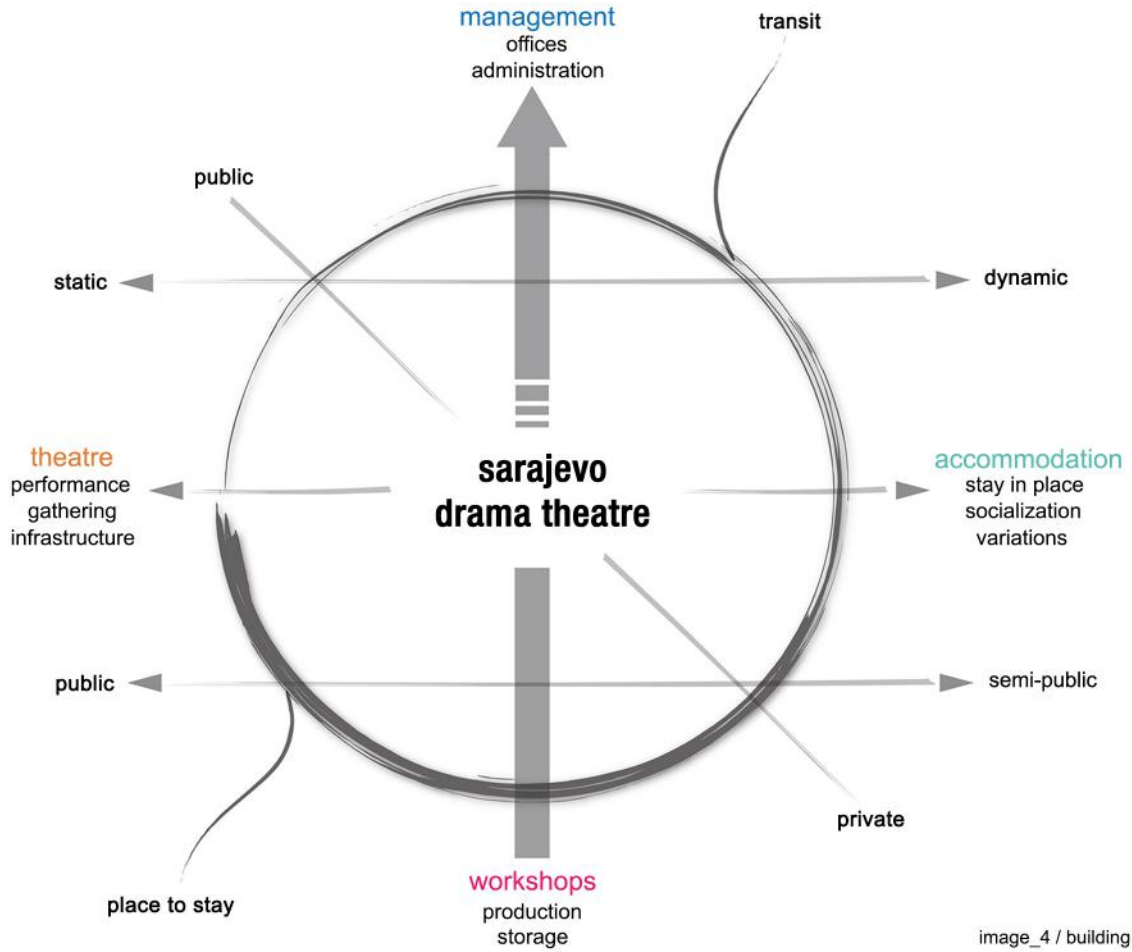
management
offices
administration

transit

public

static

dynamic

theatre
performance
gathering
infrastructure

sarajevo
drama theatre

accommodation
stay in place
socialization
variations

public

semi-public

private

place to stay

workshops
production
storage

image_4 / building